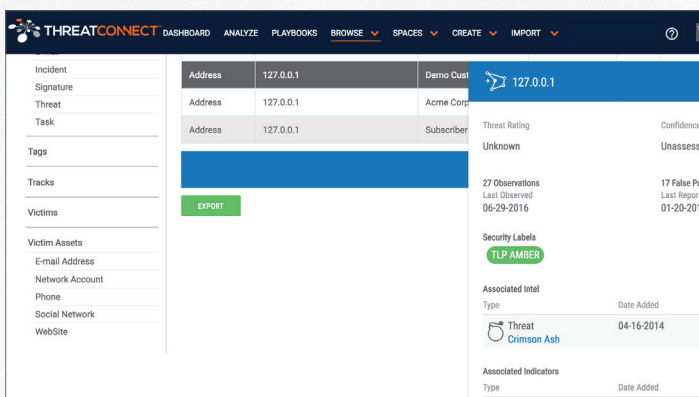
THREATCONNECT DASHBOARD ANALYZE PLAYBOOKS BROWSE SPACES CREATE IMPORT

Incident
Signature
Threat
Task

Tags

Tracks

Victims

Victim Assets
E-mail Address
Network Account
Phone
Social Network
WebSite

| Address | 127.0.0.1 | Demo Cust |
|---|---|---|
| Address | 127.0.0.1 | Acme Corp |
| Address | 127.0.0.1 | Subscriber |

EXPORT

127.0.0.1

Threat Rating
Unknown

Confidence
Unassess

27 Observations
Last Observed
06-29-2016

17 False Po
Last Repor
01-20-201

Security Labels
TLP AMBER

Associated Intel
Type
Date Added
Threat
Crimson Ash
04-16-2014

Associated Indicators
Type
Date Added